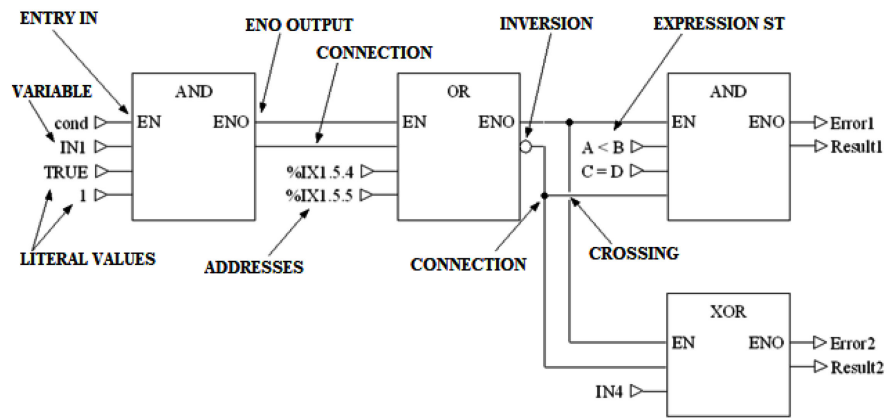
ENTRY IN

ENO OUTPUT

CONNECTION

INVERSION

EXPRESSION ST

VARIABLE

AND

EN

ENO

cond

IN1

TRUE

1

OR

EN

ENO

%IX1.5.4

%IX1.5.5

AND

EN

ENO

A < B

C = D

Error1

Result1

LITERAL VALUES

ADDRESSES

CONNECTION

CROSSING

XOR

EN

ENO

Error2

Result2

IN4